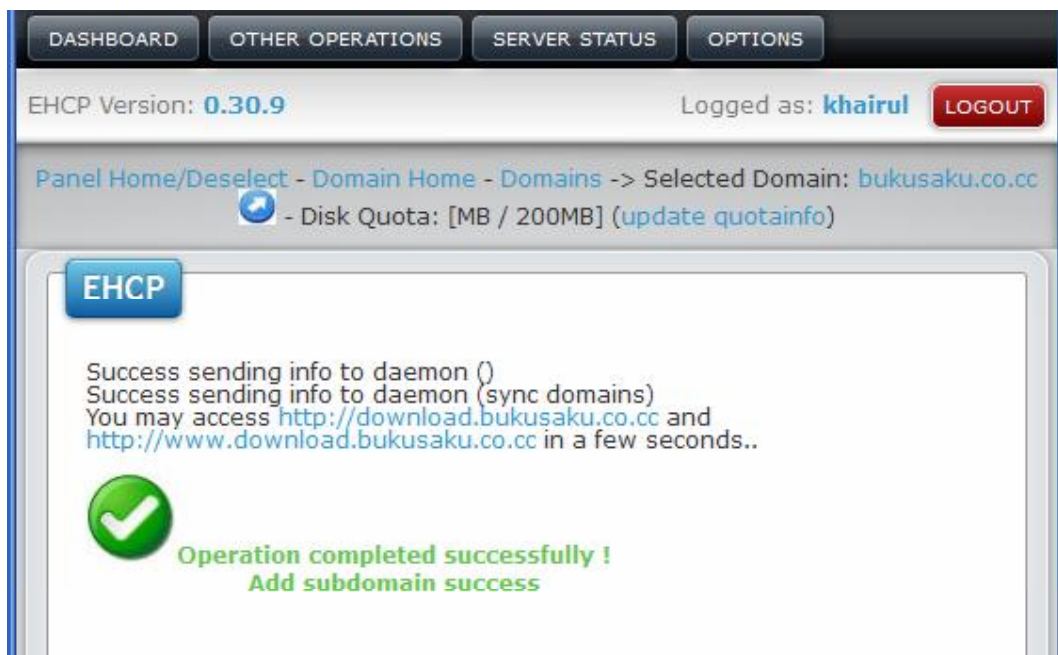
DASHBOARD OTHER OPERATIONS SERVER STATUS OPTIONS

EHCP Version: 0.30.9

Logged as: khairul LOGOUT

Panel Home/Deselect - Domain Home - Domains -> Selected Domain: bukusaku.co.cc - Disk Quota: [MB / 200MB] (update quotainfo)

EHCP

Success sending info to daemon ()
Success sending info to daemon (sync domains)
You may access http://download.bukusaku.co.cc and http://www.download.bukusaku.co.cc in a few seconds..

Operation completed successfully !
Add subdomain success